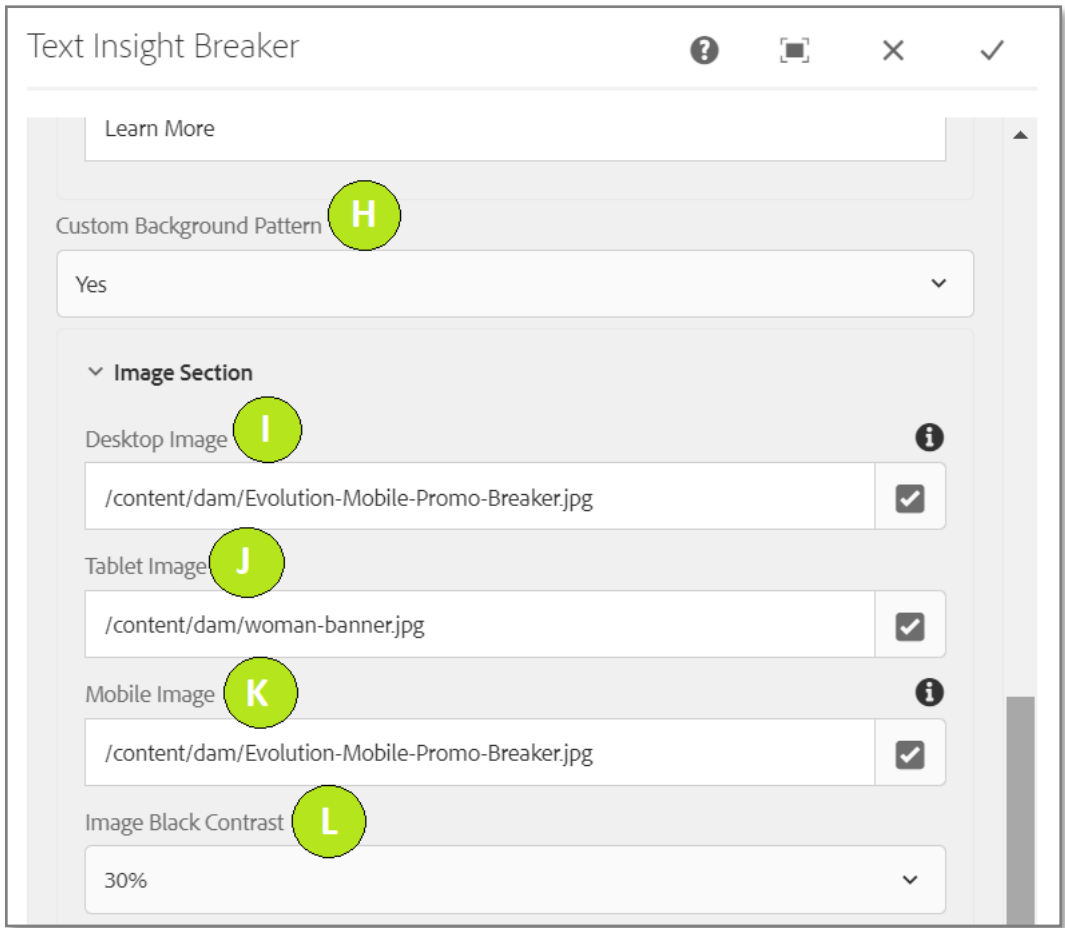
Text Insight Breaker

Learn More

Custom Background Pattern H

Yes

Image Section

Desktop Image I

/content/dam/Evolution-Mobile-Promo-Breaker.jpg

Tablet Image J

/content/dam/woman-banner.jpg

Mobile Image K

/content/dam/Evolution-Mobile-Promo-Breaker.jpg

Image Black Contrast L

30%